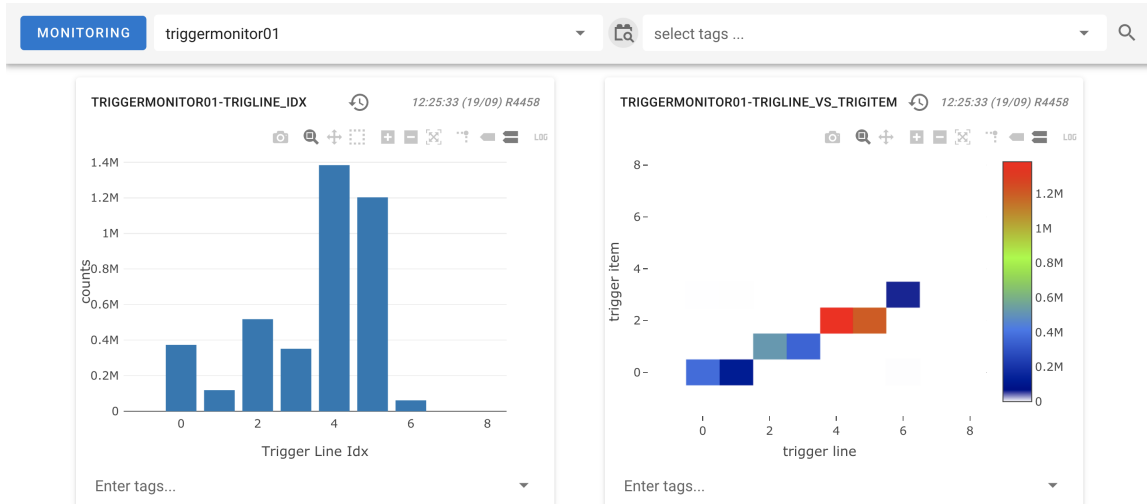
MONITORING triggermonitor01 select tags ...

TRIGGERMONITOR01-TRIGLINE_IDX 12:25:33 (19/09) R4458

LOG

1.4M
1.2M
1M
0.8M
0.6M
0.4M
0.2M
0
counts
0 2 4 6 8
Trigger Line Idx

Enter tags...

TRIGGERMONITOR01-TRIGLINE_VS_TRIGITEM 12:25:33 (19/09) R4458

LOG

8
6
4
2
0
trigger item
0 2 4 6 8
trigger line

1.2M
1M
0.8M
0.6M
0.4M
0.2M
0

Enter tags...